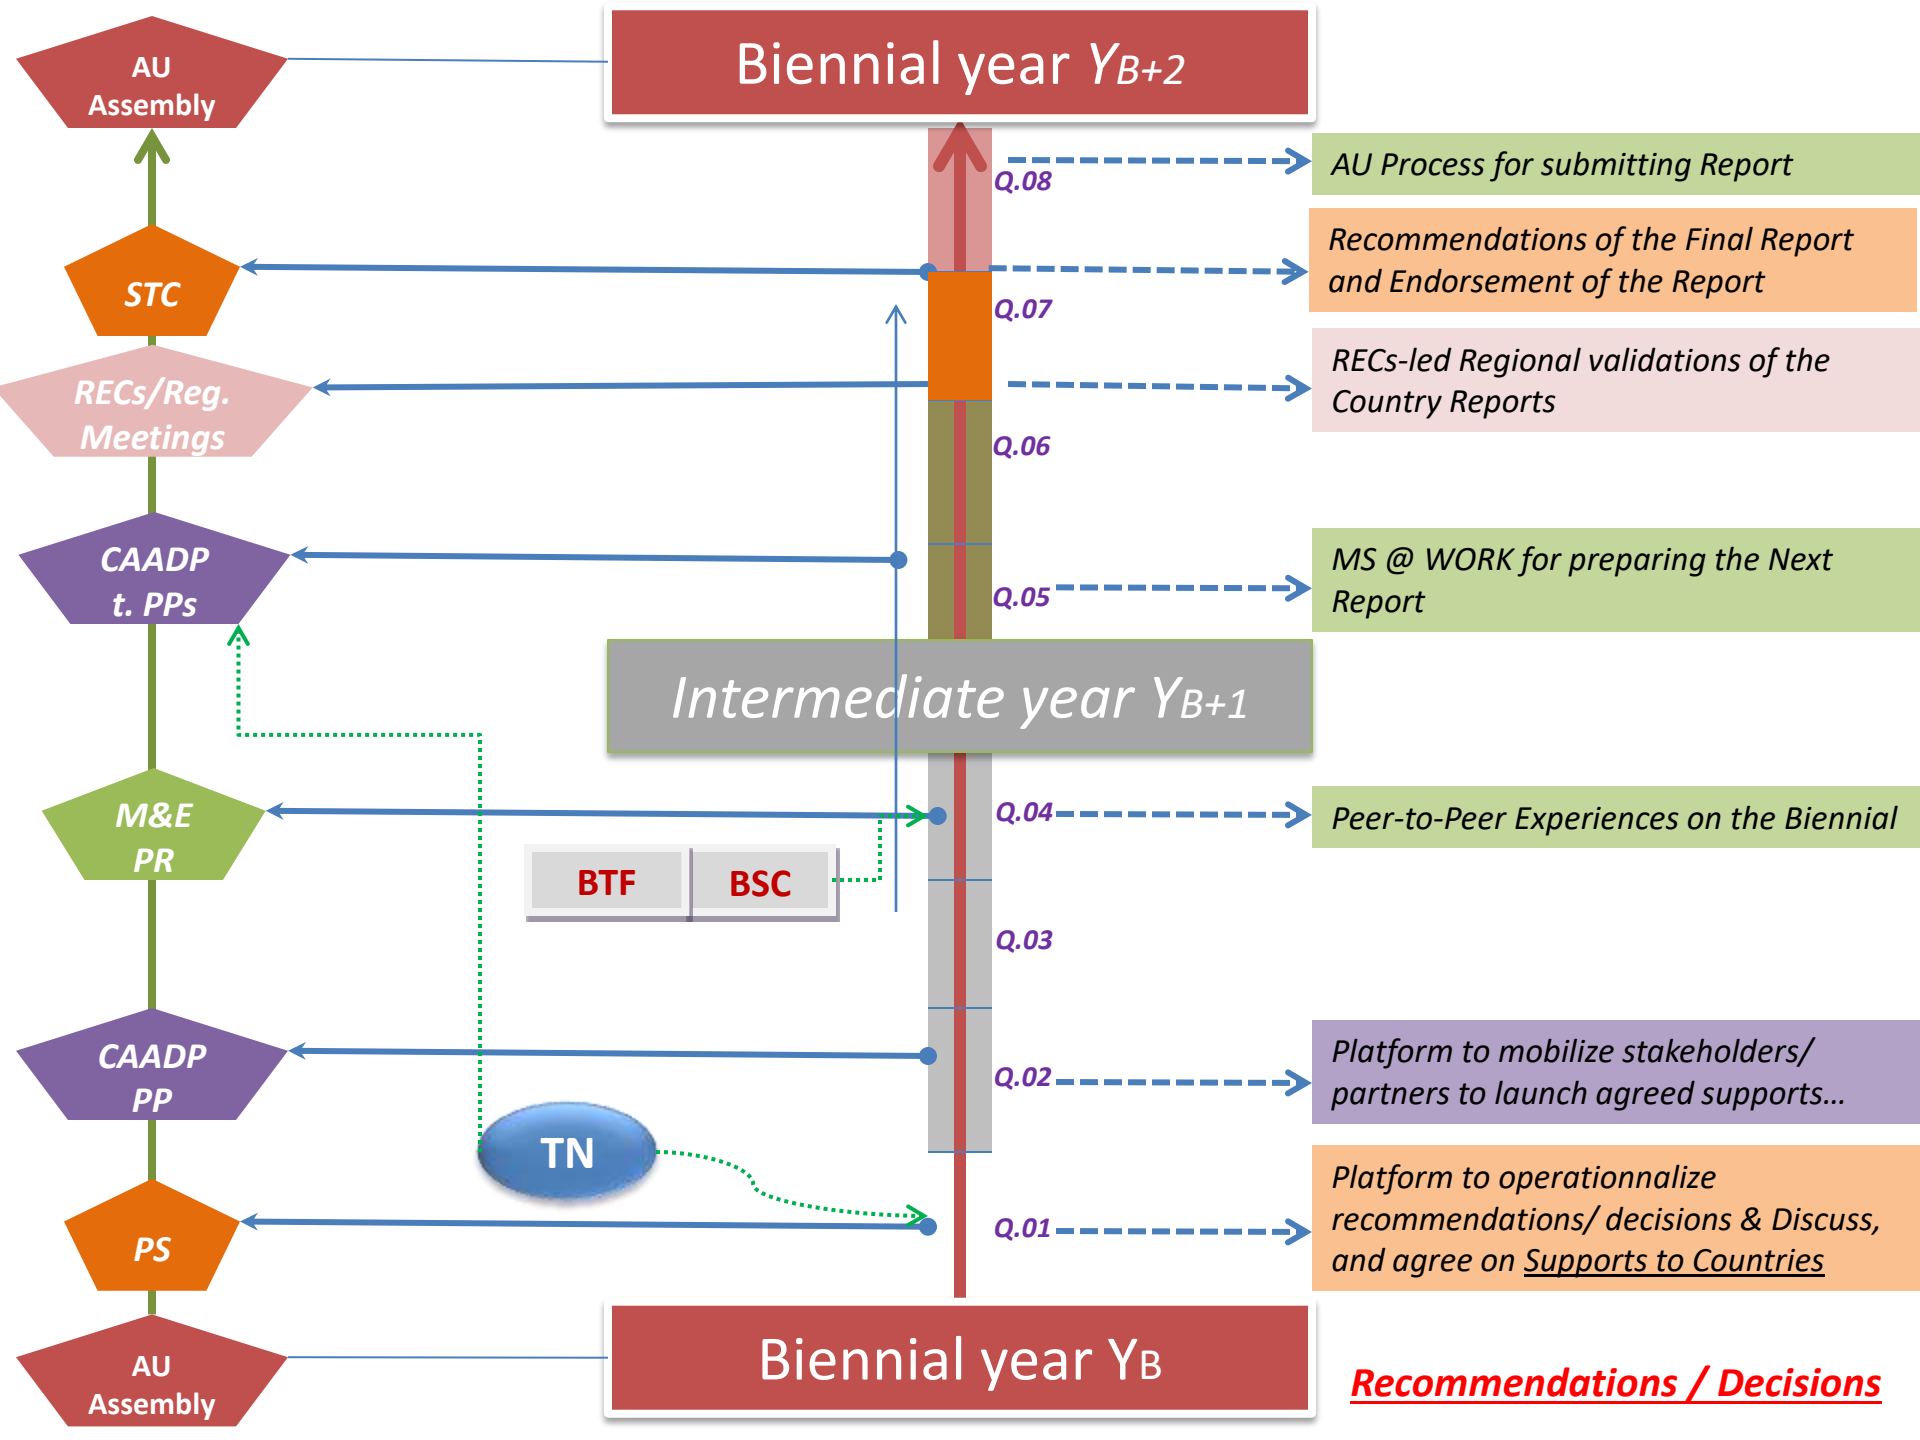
AU Assembly

Biennial year $Y_{B+2}$

Q.08

AU Process for submitting Report

STC

Recommendations of the Final Report and Endorsement of the Report

Q.07

RECs/Reg. Meetings

RECs-led Regional validations of the Country Reports

Q.06

CAADP t. PPs

Q.05

MS @ WORK for preparing the Next Report

Intermediate year $Y_{B+1}$

M&E PR

Q.04

Peer-to-Peer Experiences on the Biennial

BTF

BSC

Q.03

CAADP PP

Q.02

Platform to mobilize stakeholders/ partners to launch agreed supports…

TN

PS

Q.01

Platform to operationnalize recommendations/ decisions & Discuss, and agree on Supports to Countries

AU Assembly

Biennial year $Y_B$

Recommendations / Decisions